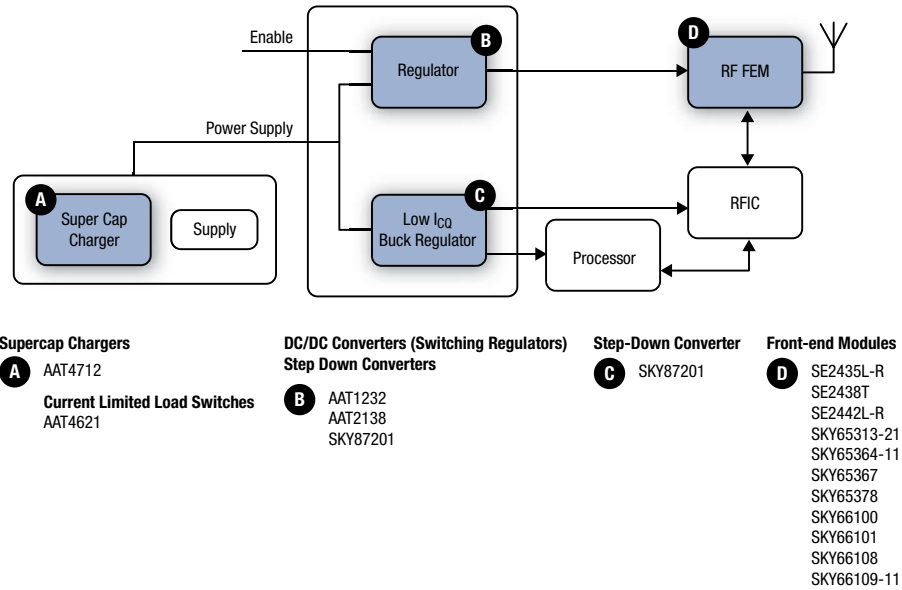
Enable

B

Regulator

D

RF FEM

Power Supply

A

Super Cap Charger

Supply

C

Low $I_{CQ}$ Buck Regulator

RFIC

Processor

Supercap Chargers

A AAT4712

Current Limited Load Switches
AAT4621

DC/DC Converters (Switching Regulators)
Step Down Converters

B AAT1232
AAT2138
SKY87201

Step-Down Converter

C SKY87201

Front-end Modules

D SE2435L-R
SE2438T
SE2442L-R
SKY65313-21
SKY65364-11
SKY65367
SKY65378
SKY66100
SKY66101
SKY66108
SKY66109-11